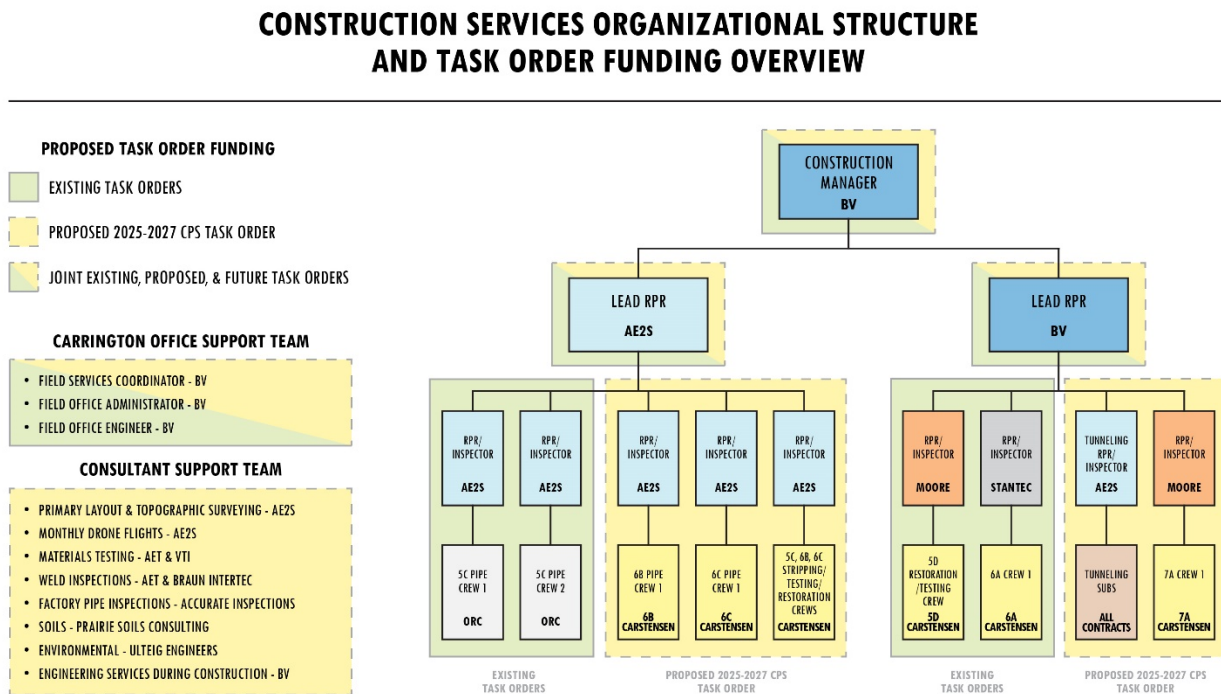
CONSTRUCTION SERVICES ORGANIZATIONAL STRUCTURE
AND TASK ORDER FUNDING OVERVIEW

PROPOSED TASK ORDER FUNDING

EXISTING TASK ORDERS

PROPOSED 2025-2027 CPS TASK ORDER

JOINT EXISTING, PROPOSED, & FUTURE TASK ORDERS

CARRINGTON OFFICE SUPPORT TEAM

• FIELD SERVICES COORDINATOR - BV
• FIELD OFFICE ADMINISTRATOR - BV
• FIELD OFFICE ENGINEER - BV

CONSULTANT SUPPORT TEAM

• PRIMARY LAYOUT & TOPOGRAPHIC SURVEYING - AE2S
• MONTHLY DRONE FLIGHTS - AE2S
• MATERIALS TESTING - AET & VTI
• WELD INSPECTIONS - AET & BRAUN INTERTEC
• FACTORY PIPE INSPECTIONS - ACCURATE INSPECTIONS
• SOILS - PRAIRIE SOILS CONSULTING
• ENVIRONMENTAL - ULTEIG ENGINEERS
• ENGINEERING SERVICES DURING CONSTRUCTION - BV

CONSTRUCTION MANAGER
BV

LEAD RPR
AE2S

LEAD RPR
BV

RPR/ INSPECTOR
AE2S

RPR/ INSPECTOR
AE2S

RPR/ INSPECTOR
AE2S

RPR/ INSPECTOR
AE2S

RPR/ INSPECTOR
AE2S

RPR/ INSPECTOR
MOORE

RPR/ INSPECTOR
STANTEC

TUNNELING RPR/ INSPECTOR
AE2S

RPR/ INSPECTOR
MOORE

5C PIPE CREW 1
ORC

5C PIPE CREW 2
ORC

6B PIPE CREW 1
6B CARSTENSEN

6C PIPE CREW 1
6C CARSTENSEN

5C, 6B, 6C STRIPPING/ TESTING/ RESTORATION CREWS
CARSTENSEN

5D RESTORATION /TESTING CREW
5D CARSTENSEN

6A CREW 1
6A CARSTENSEN

TUNNELING SUBS
ALL CONTRACTS

7A CREW 1
7A CARSTENSEN

EXISTING TASK ORDERS

PROPOSED 2025-2027 CPS TASK ORDER

EXISTING TASK ORDERS

PROPOSED 2025-2027 CPS TASK ORDER